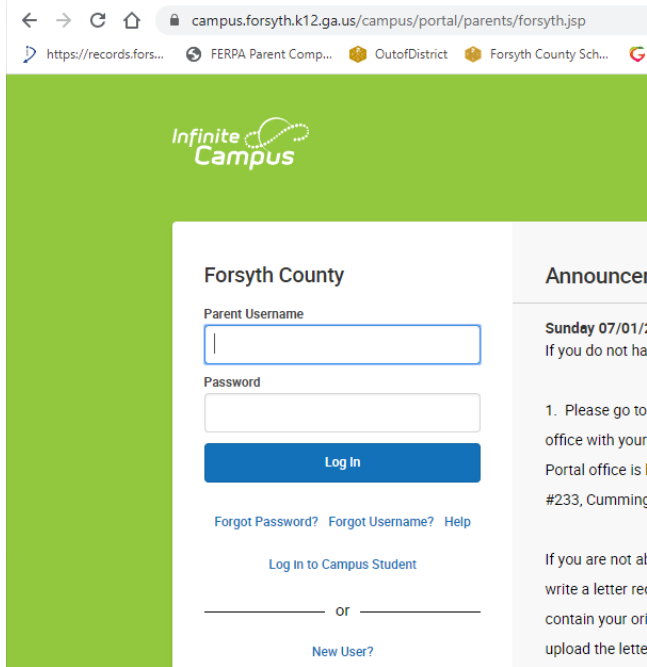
campus.forsyth.k12.ga.us/campus/portal/parents/forsyth.jsp

https://records.fors... FERPA Parent Comp... OutofDistrict Forsyth County Sch...

Infinite Campus

Forsyth County

Parent Username

Password

Log In

Forgot Password? Forgot Username? Help

Log In to Campus Student

or

New User?

Announcer

Sunday 07/01/2
If you do not ha

1. Please go to
office with your
Portal office is
#233, Cumming

If you are not ab
write a letter re
contain your ori
upload the lette